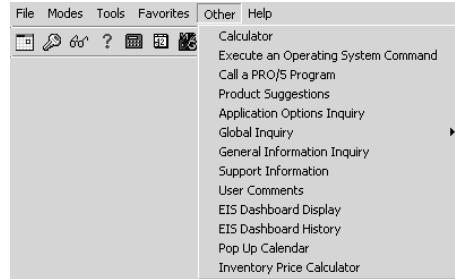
File Modes Tools Favorites Other Help

Calculator
Execute an Operating System Command
Call a PRO/5 Program
Product Suggestions
Application Options Inquiry
Global Inquiry
General Information Inquiry
Support Information
User Comments
EIS Dashboard Display
EIS Dashboard History
Pop Up Calendar
Inventory Price Calculator